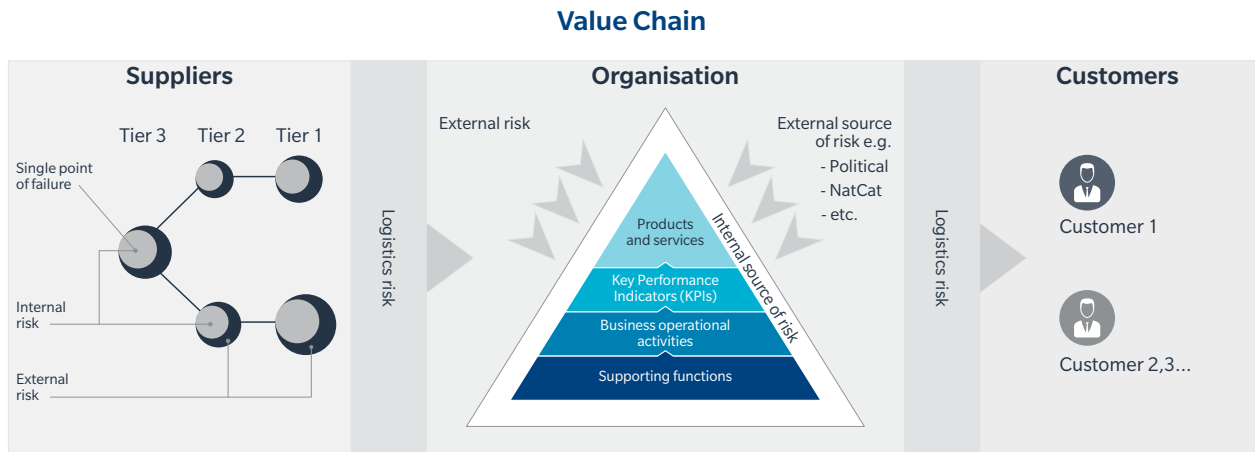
Value Chain

Suppliers

Tier 3 Tier 2 Tier 1

Single point of failure

Internal risk

External risk

Logistics risk

Organisation

External risk

External source of risk e.g.
- Political
- NatCat
- etc.

Products and services

Key Performance Indicators (KPIs)

Business operational activities

Supporting functions

Internal source of risk

Logistics risk

Customers

Customer 1

Customer 2,3...